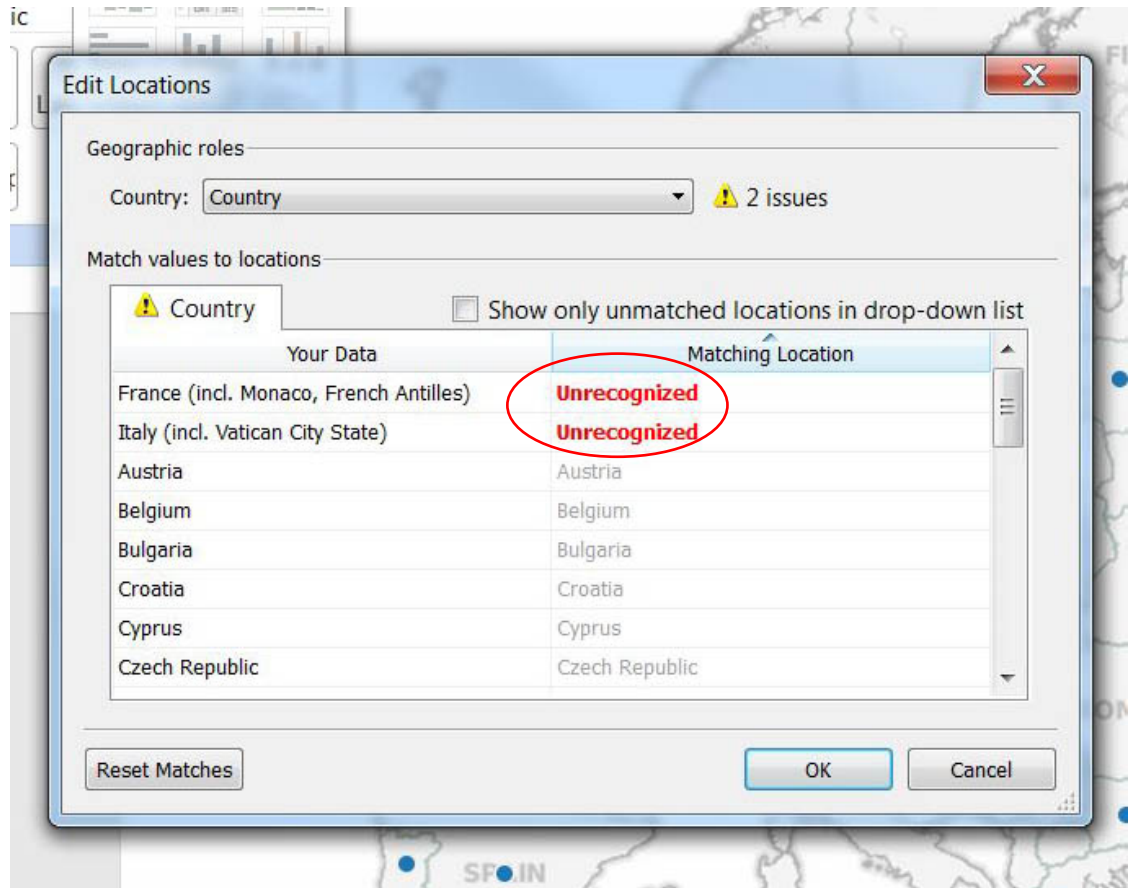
ic

Edit Locations

Geographic roles

Country: Country

2 issues

Match values to locations

Country

Show only unmatched locations in drop-down list

| Your Data | Matching Location |
|---|---|
| France (incl. Monaco, French Antilles) | Unrecognized |
| Italy (incl. Vatican City State) | Unrecognized |
| Austria | Austria |
| Belgium | Belgium |
| Bulgaria | Bulgaria |
| Croatia | Croatia |
| Cyprus | Cyprus |
| Czech Republic | Czech Republic |

Reset Matches

OK

Cancel

SP IN